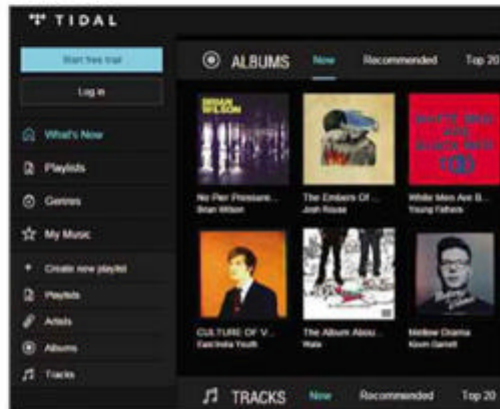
TIDAL

Start free trial

Log in

What's New

Playlists

Genres

My Music

Create new playlist

Playlists

Artists

Albums

Tracks

ALBUMS New Recommended Top 20

BRIAN WILSON

No Pier Pressure
Brian Wilson

The Embers Of ...
Josh Rouse

WHITE MEN ARE BLACK MEN TOO

White Men Are Black...
Young Fathers

CULTURE OF V...
East India Youth

The Album Abou...
Wale

Mellow Drama
Kevin Garrett

TRACKS New Recommended Top 20